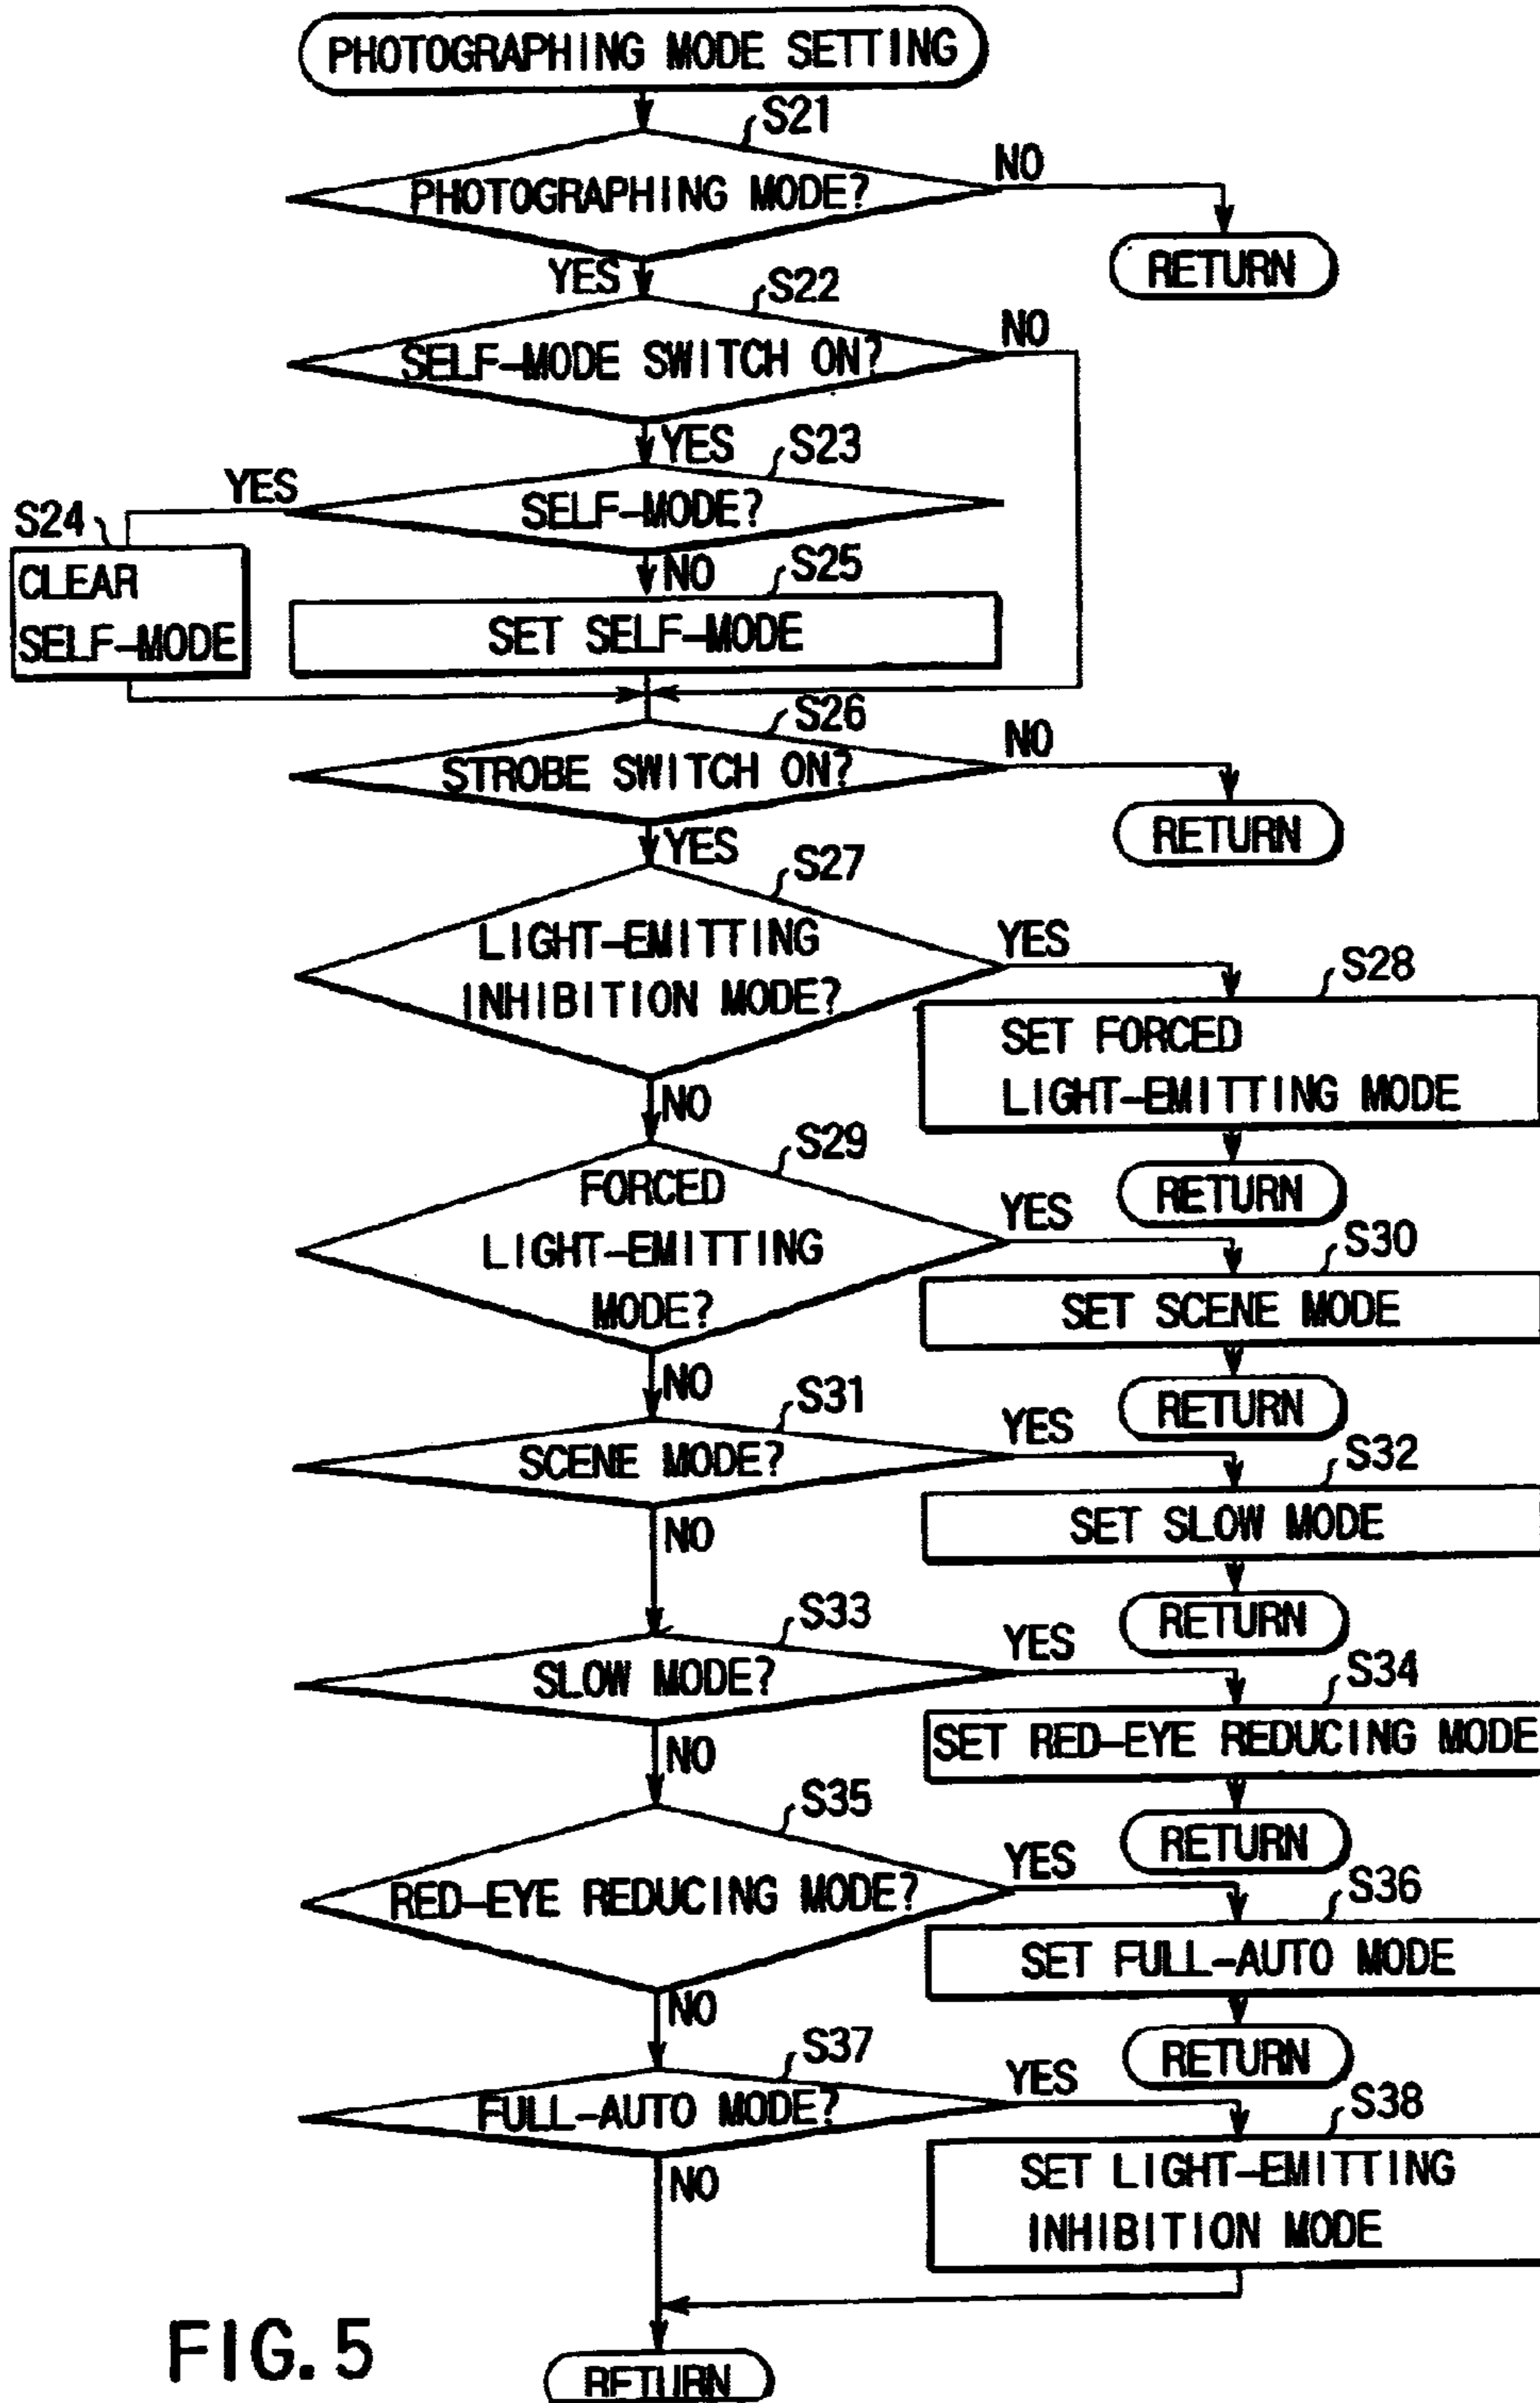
PHOTOGRAPHING MODE SETTING

S21

PHOTOGRAPHING MODE?

NO

RETURN

YES

S22

SELF-MODE SWITCH ON?

NO

YES

S23

YES

SELF-MODE?

S24

CLEAR SELF-MODE

NO

S25

SET SELF-MODE

S26

STROBE SWITCH ON?

NO

RETURN

YES

S27

LIGHT-EMITTING INHIBITION MODE?

YES

S28

SET FORCED LIGHT-EMITTING MODE

RETURN

NO

S29

FORCED LIGHT-EMITTING MODE?

YES

S30

SET SCENE MODE

RETURN

NO

S31

SCENE MODE?

YES

S32

SET SLOW MODE

RETURN

NO

S33

SLOW MODE?

YES

S34

SET RED-EYE REDUCING MODE

RETURN

NO

S35

RED-EYE REDUCING MODE?

YES

S36

SET FULL-AUTO MODE

RETURN

NO

S37

FULL-AUTO MODE?

YES

S38

SET LIGHT-EMITTING INHIBITION MODE

NO

FIG.5

RETURN